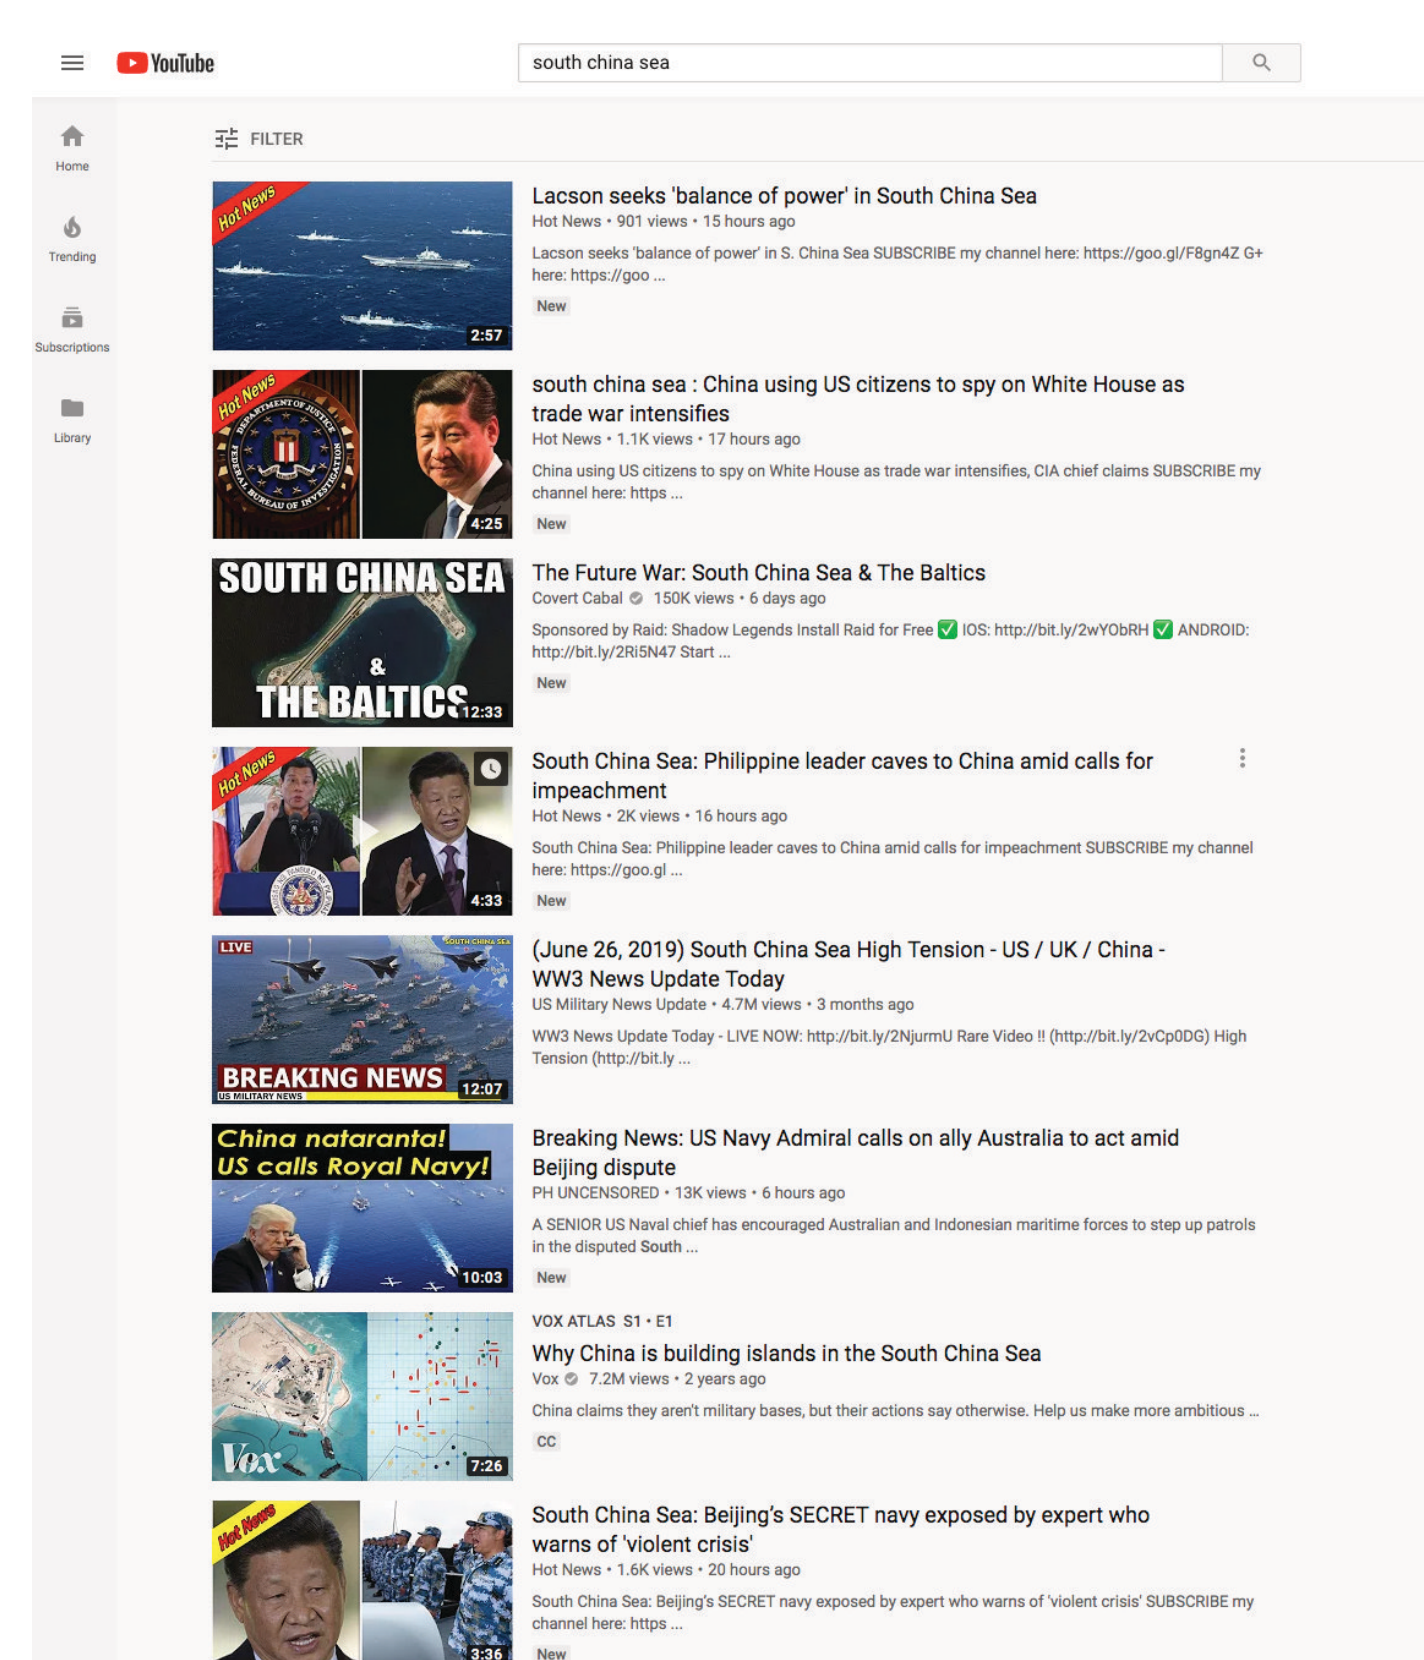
YouTube

south china sea

Home
Trending
Subscriptions
Library

FILTER

Hot News
2:57
Lacson seeks 'balance of power' in South China Sea
Hot News • 901 views • 15 hours ago
Lacson seeks 'balance of power' in S. China Sea SUBSCRIBE my channel here: https://goo.gl/F8gn4Z G+ here: https://goo ...
New

Hot News
4:25
south china sea : China using US citizens to spy on White House as trade war intensifies
Hot News • 1.1K views • 17 hours ago
China using US citizens to spy on White House as trade war intensifies, CIA chief claims SUBSCRIBE my channel here: https ...
New

SOUTH CHINA SEA & THE BALTICS
12:33
The Future War: South China Sea & The Baltics
Covert Cabal • 150K views • 6 days ago
Sponsored by Raid: Shadow Legends Install Raid for Free ✅ IOS: http://bit.ly/2wYObRH ✅ ANDROID: http://bit.ly/2Ri5N47 Start ...
New

Hot News
4:33
South China Sea: Philippine leader caves to China amid calls for impeachment
Hot News • 2K views • 16 hours ago
South China Sea: Philippine leader caves to China amid calls for impeachment SUBSCRIBE my channel here: https://goo.gl ...
New

LIVE
SOUTH CHINA SEA
BREAKING NEWS
US MILITARY NEWS
12:07
(June 26, 2019) South China Sea High Tension - US / UK / China - WW3 News Update Today
US Military News Update • 4.7M views • 3 months ago
WW3 News Update Today - LIVE NOW: http://bit.ly/2NjurmU Rare Video !! (http://bit.ly/2vCp0DG) High Tension (http://bit.ly ...

China nataranta! US calls Royal Navy!
10:03
Breaking News: US Navy Admiral calls on ally Australia to act amid Beijing dispute
PH UNCENSORED • 13K views • 6 hours ago
A SENIOR US Naval chief has encouraged Australian and Indonesian maritime forces to step up patrols in the disputed South ...
New

Vox
7:26
VOX ATLAS S1 • E1
Why China is building islands in the South China Sea
Vox • 7.2M views • 2 years ago
China claims they aren't military bases, but their actions say otherwise. Help us make more ambitious ...
CC

Hot News
3:36
South China Sea: Beijing's SECRET navy exposed by expert who warns of 'violent crisis'
Hot News • 1.6K views • 20 hours ago
South China Sea: Beijing's SECRET navy exposed by expert who warns of 'violent crisis' SUBSCRIBE my channel here: https ...
New